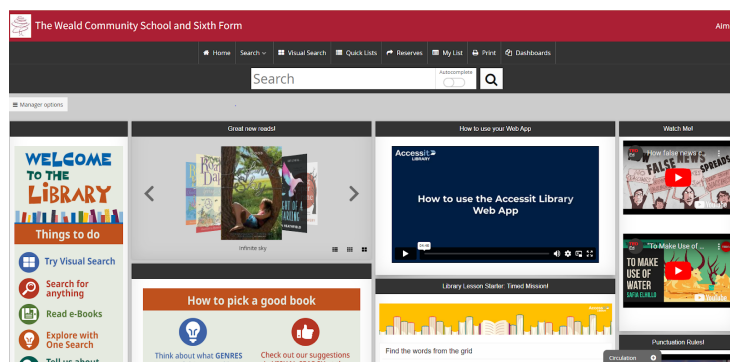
The Weald Community School and Sixth Form

Aim

Home Search Visual Search Quick Lists Reserves My List Print Dashboards

Search

Autocomplete

Manager options

WELCOME TO THE LIBRARY

Things to do

Try Visual Search

Search for anything

Read e-Books

Explore with One Search

Tell us about

Great new reads!

Infinite sky

How to pick a good book

Think about what GENRES

Check out our suggestions

How to use your Web App

Accessit LIBRARY

How to use the Accessit Library Web App

Library Lesson Starter: Timed Mission!

Find the words from the grid

Watch Me!

How false news can spread

FALSE NEWS SPREADS

"To Make Use of Water"

TO MAKE USE OF WATER

SAFIA ELHILLO

Punctuation Rules!

Circulation